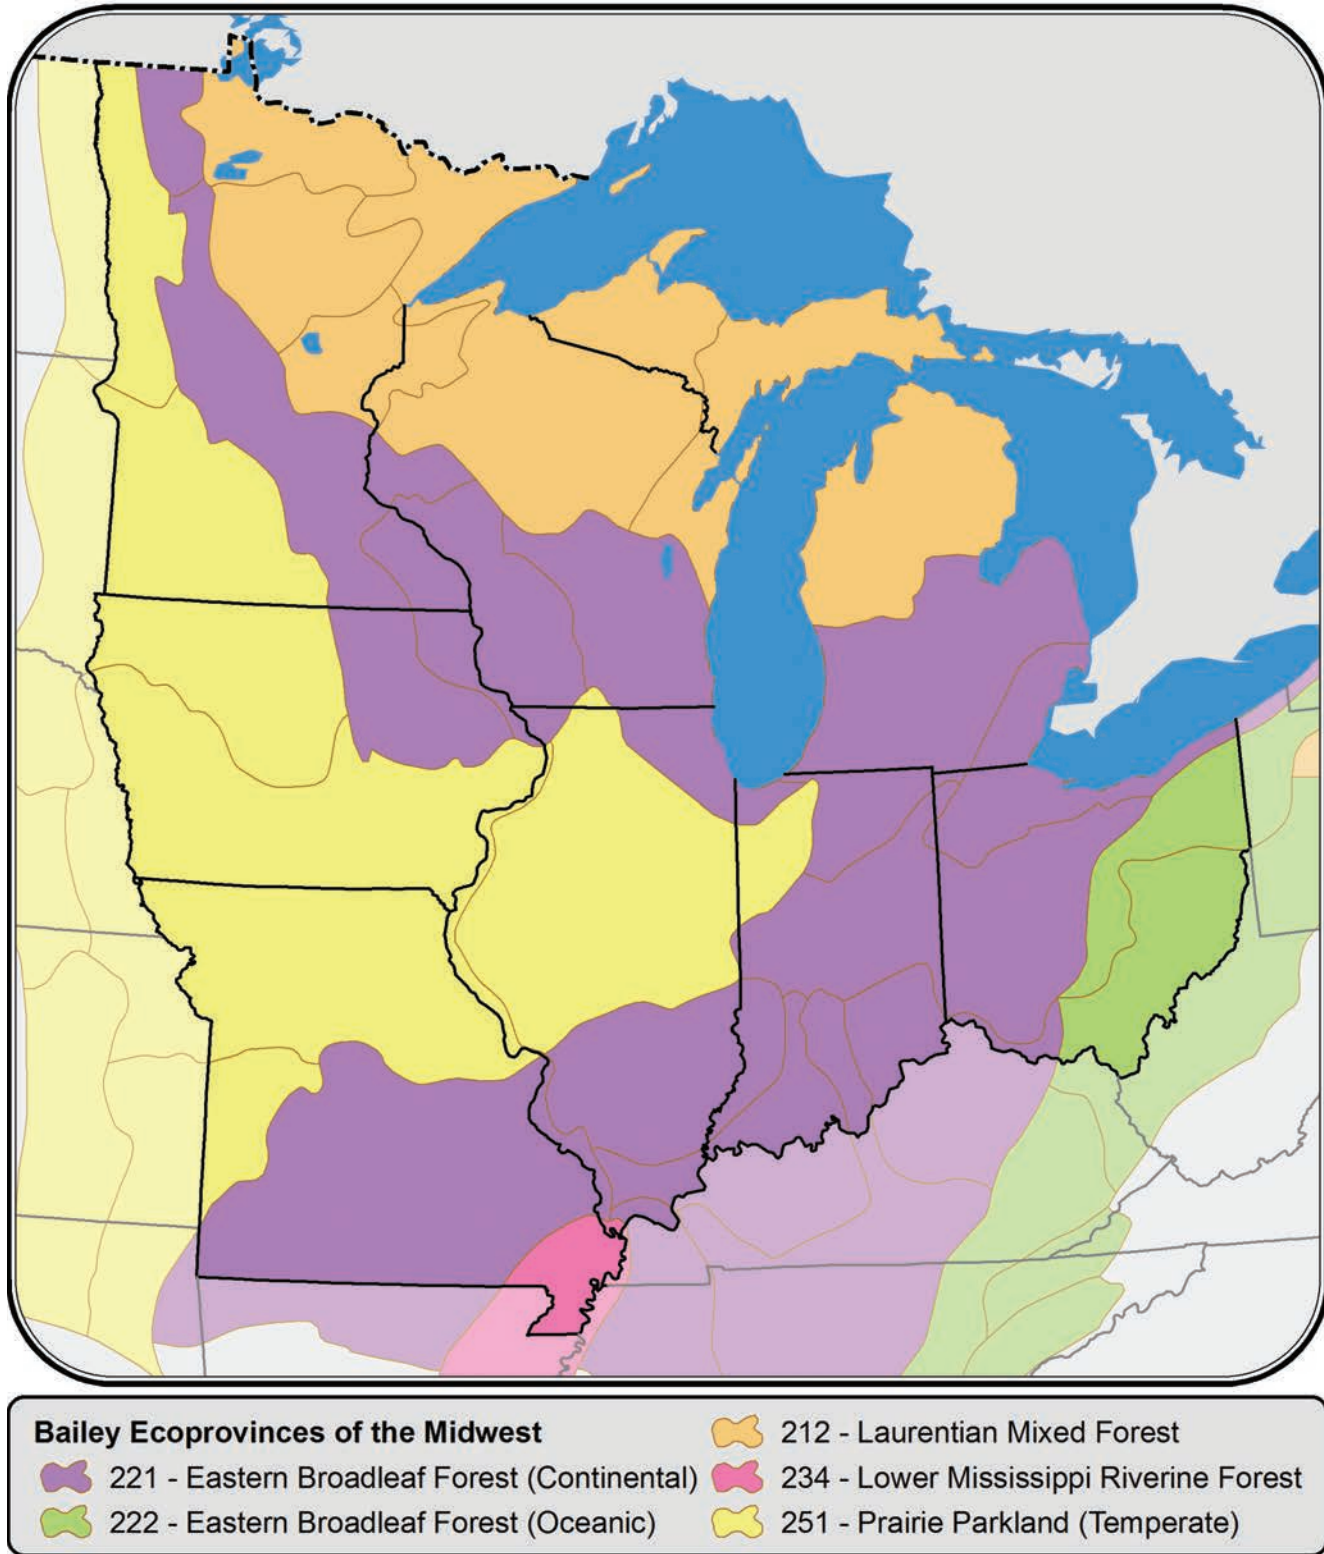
Bailey Ecoprovinces of the Midwest

221 - Eastern Broadleaf Forest (Continental)

222 - Eastern Broadleaf Forest (Oceanic)

212 - Laurentian Mixed Forest

234 - Lower Mississippi Riverine Forest

251 - Prairie Parkland (Temperate)